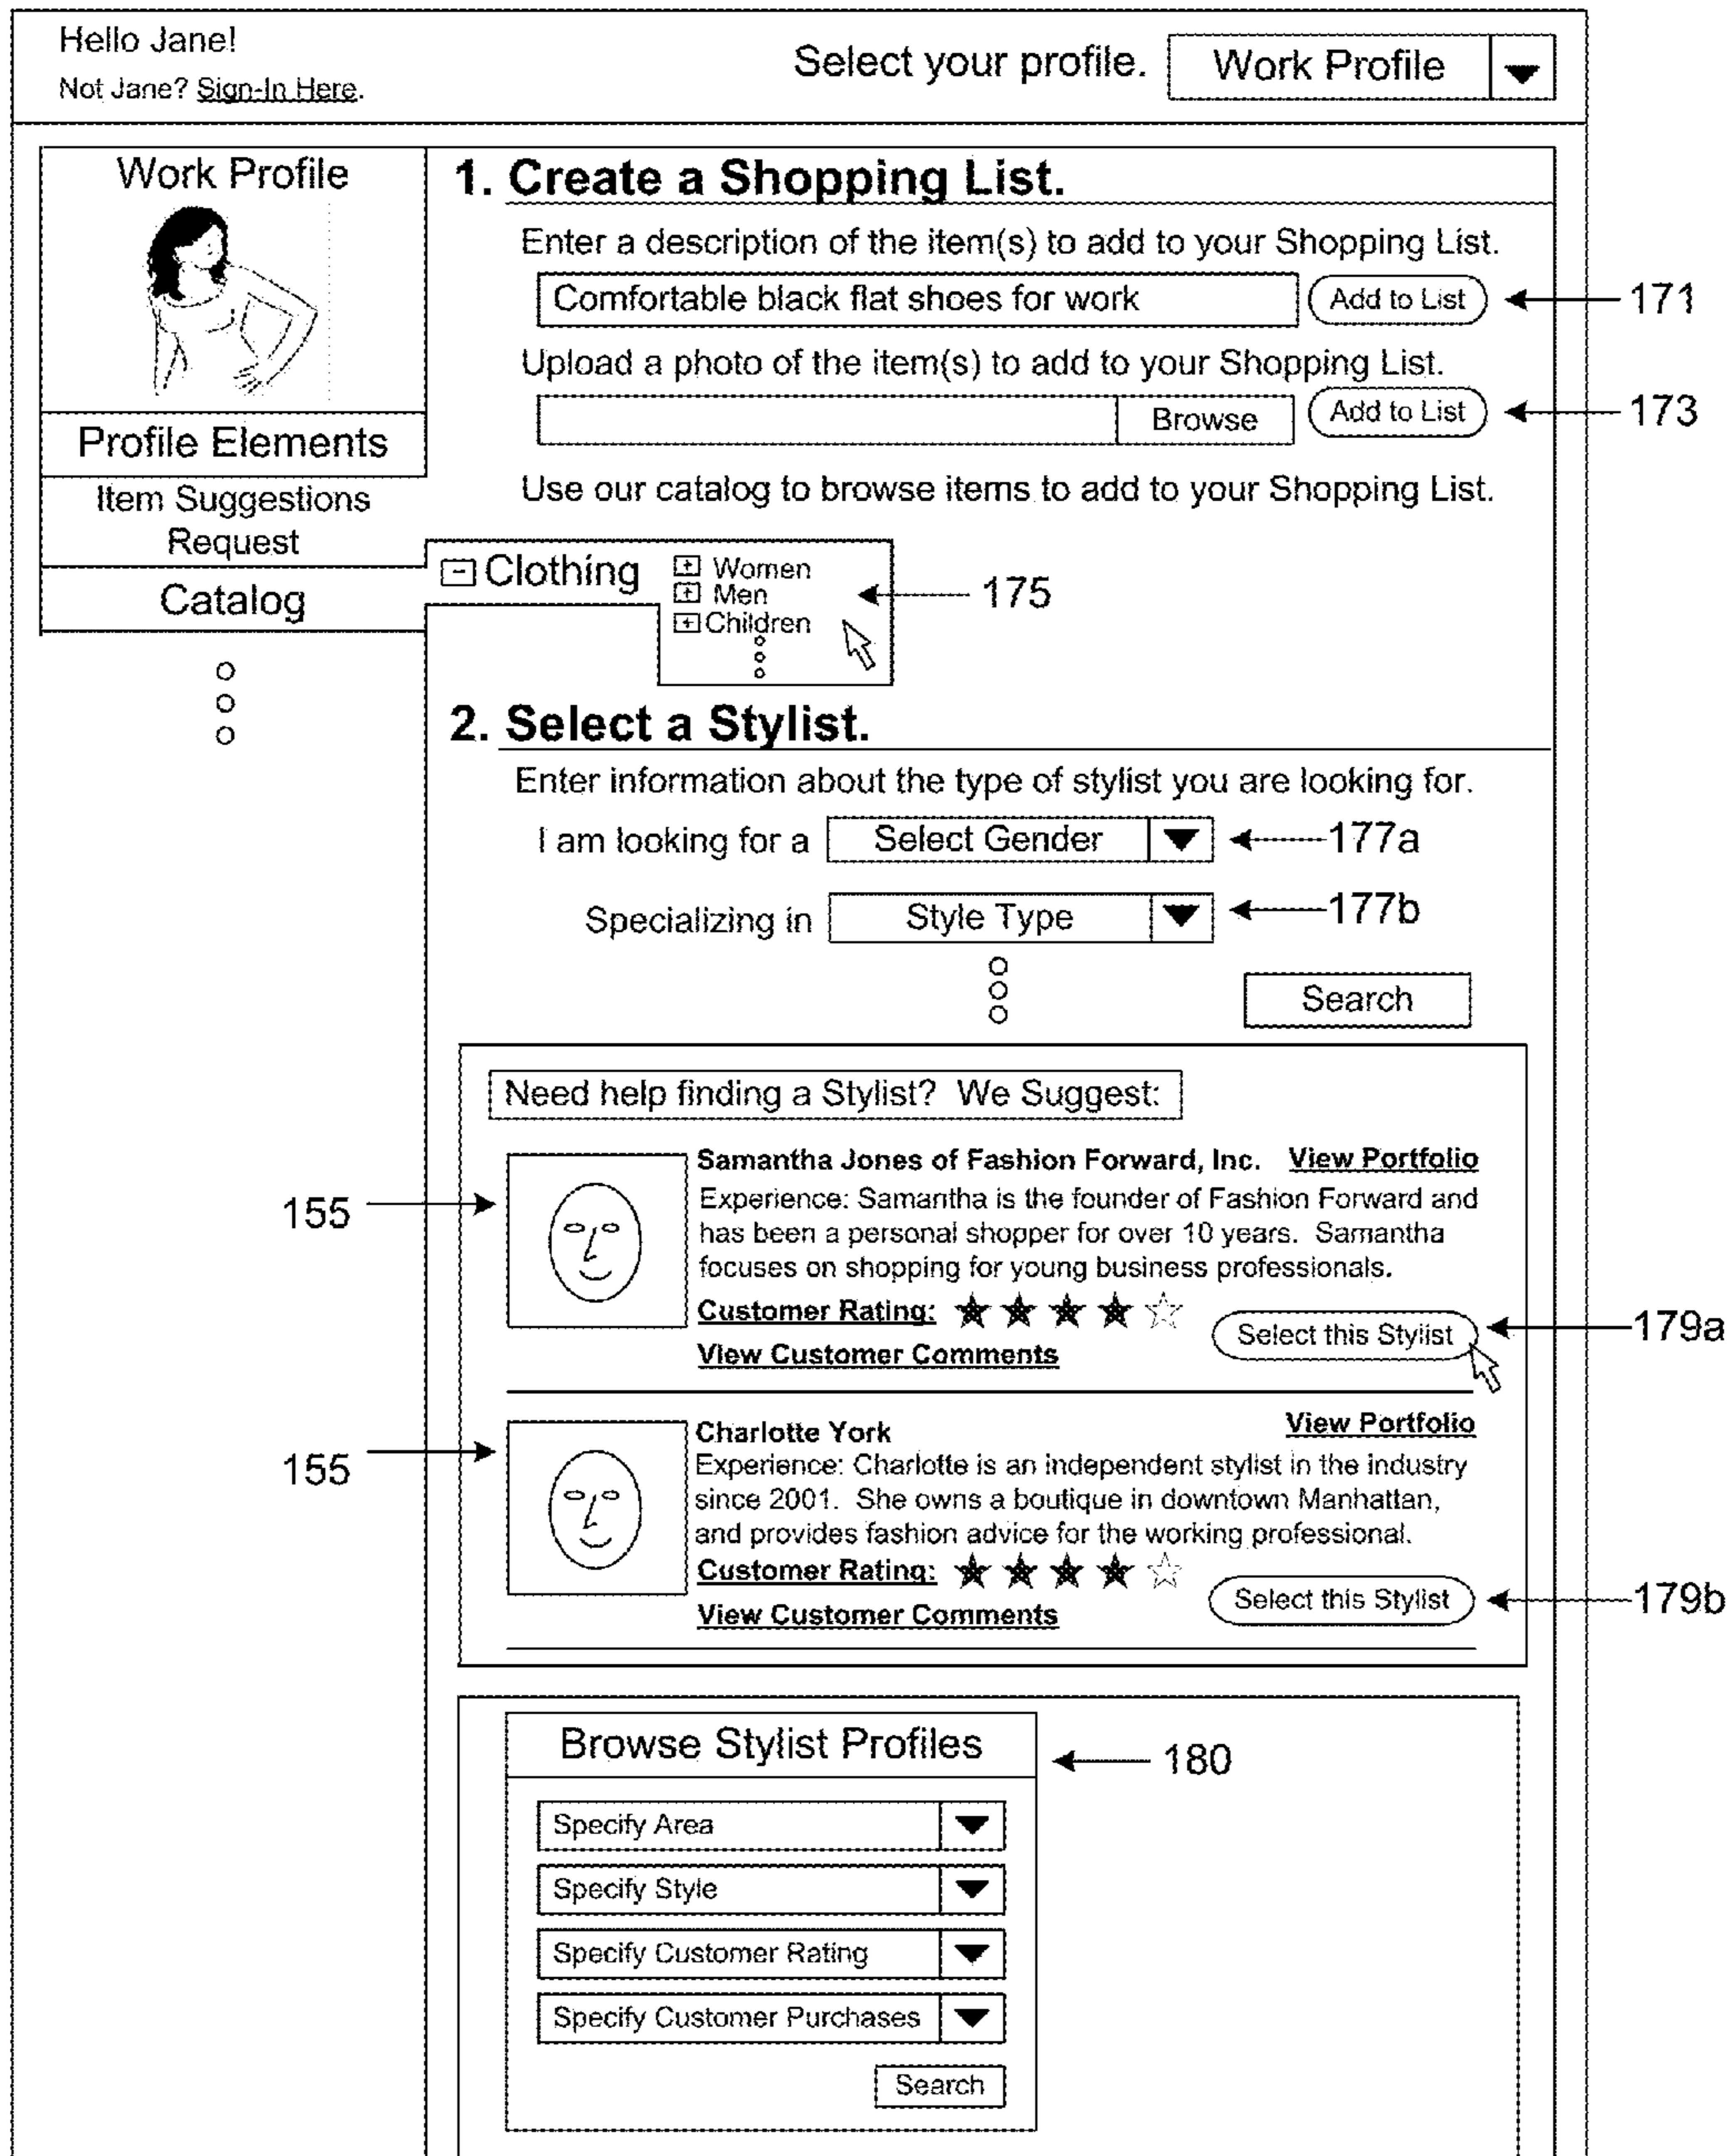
Hello Jane!
Not Jane? Sign-In Here.

Select your profile. Work Profile

Work Profile

Profile Elements

Item Suggestions Request

Catalog

1. Create a Shopping List.

Enter a description of the item(s) to add to your Shopping List.

Comfortable black flat shoes for work

Add to List

171

Upload a photo of the item(s) to add to your Shopping List.

Browse

Add to List

173

Use our catalog to browse items to add to your Shopping List.

Clothing
Women
Men
Children

175

2. Select a Stylist.

Enter information about the type of stylist you are looking for.

I am looking for a Select Gender

177a

Specializing in Style Type

177b

Search

Need help finding a Stylist? We Suggest:

155

Samantha Jones of Fashion Forward, Inc. View Portfolio

Experience: Samantha is the founder of Fashion Forward and has been a personal shopper for over 10 years. Samantha focuses on shopping for young business professionals.

Customer Rating:

Select this Stylist

179a

View Customer Comments

155

Charlotte York View Portfolio

Experience: Charlotte is an independent stylist in the industry since 2001. She owns a boutique in downtown Manhattan, and provides fashion advice for the working professional.

Customer Rating:

Select this Stylist

179b

View Customer Comments

Browse Stylist Profiles

180

Specify Area

Specify Style

Specify Customer Rating

Specify Customer Purchases

Search